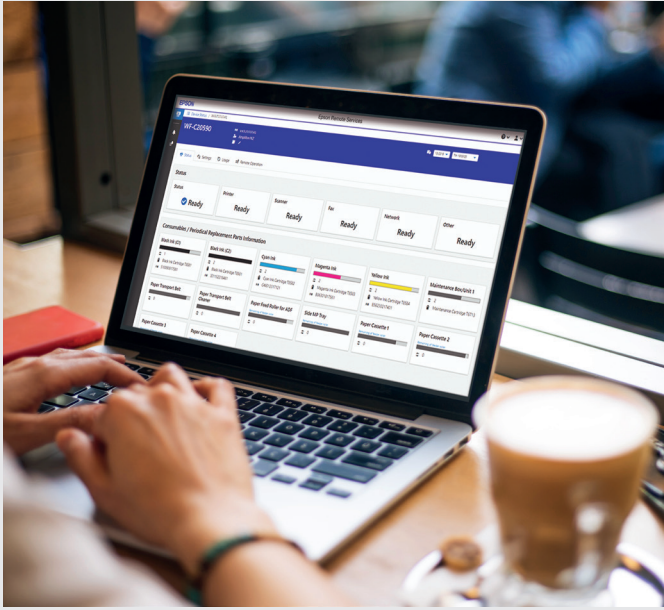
EPSON

Epson Remote Services

WF-C20590

Status

Status

Ready

Printer

Ready

Scanner

Ready

Fax

Ready

Network

Ready

Other

Ready

Consumables / Periodical Replacement Parts Information

Black Ink (C1)

Black Ink (C2)

Cyan Ink

Magenta Ink

Yellow Ink

Maintenance Box/Unit 1

Paper Transport Belt

Paper Transport Belt Cleaner

Paper Feed Roller for ADF

Side ADF Tray

Paper Cassette 1

Paper Cassette 2

Paper Cassette 3

Paper Cassette 4